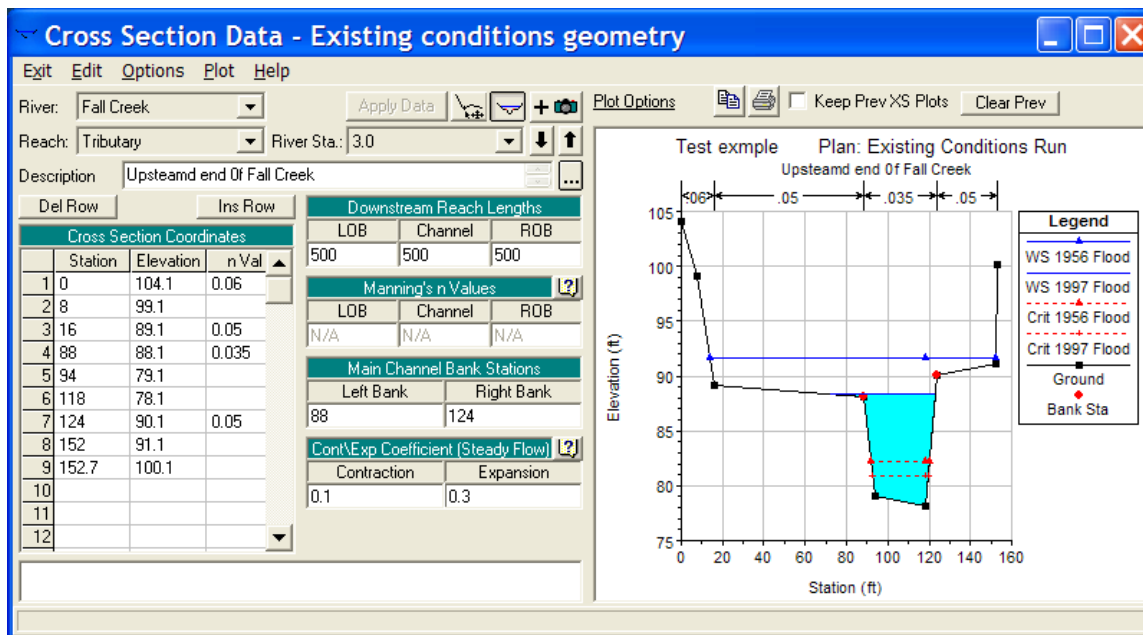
Cross Section Data - Existing conditions geometry

Exit Edit Options Plot Help

River: Fall Creek

Apply Data

Plot Options

Keep Prev XS Plots

Clear Prev

Reach: Tributary

River Sta.: 3.0

Description Upsteamd end 0f Fall Creek

Del Row

Ins Row

Cross Section Coordinates

| | Station | Elevation | n Val |
|---|---|---|---|
| 1 | 0 | 104.1 | 0.06 |
| 2 | 8 | 99.1 | |
| 3 | 16 | 89.1 | 0.05 |
| 4 | 88 | 88.1 | 0.035 |
| 5 | 94 | 79.1 | |
| 6 | 118 | 78.1 | |
| 7 | 124 | 90.1 | 0.05 |
| 8 | 152 | 91.1 | |
| 9 | 152.7 | 100.1 | |
| 10 | | | |
| 11 | | | |
| 12 | | | |

Downstream Reach Lengths

| LOB | Channel | ROB |
|---|---|---|
| 500 | 500 | 500 |

Manning's n Values

| LOB | Channel | ROB |
|---|---|---|
| N/A | N/A | N/A |

Main Channel Bank Stations

| Left Bank | Right Bank |
|---|---|
| 88 | 124 |

Cont\Exp Coefficient (Steady Flow)

| Contraction | Expansion |
|---|---|
| 0.1 | 0.3 |

Test exmple Plan: Existing Conditions Run

Upsteamd end 0f Fall Creek

.06 .05 .035 .05

Legend

WS 1956 Flood

WS 1997 Flood

Crit 1956 Flood

Crit 1997 Flood

Ground

Bank Sta

Elevation (ft)

105

100

95

90

85

80

75

0 20 40 60 80 100 120 140 160

Station (ft)